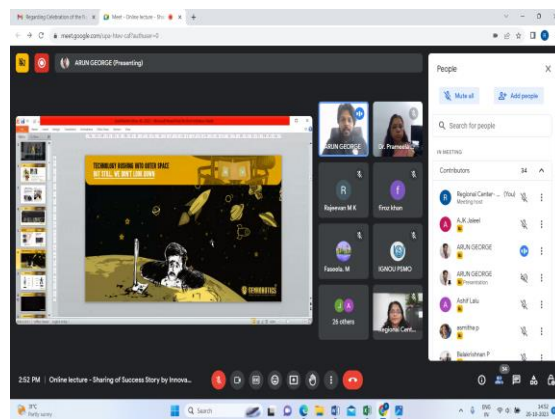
Regarding Celebration of the fi... ×
Meet - Online lecture - Sha... ×
+

meet.google.com/oph-hkev-cdf?authuser=0

ARUN GEORGE (Presenting)

TECHNOLOGY RUSHING INTO OUTER SPACE
BUT STILL, WE DON'T LOOK DOWN

ARUN GEORGE
Dr. Pramesh...
Rajeevan M K
Firoz khan
Faseela. M
IGNOU PDMO
26 others
Regional Cent...

People
Mute all
Add people
Search for people
IN MEETING
Contributors 34
Regional Center -... (You)
Meeting host
A.K. Jaleel
ARUN GEORGE
ARUN GEORGE
Presentation
Ashif Latu
asmitha.p
Balakrishnan P

2:52 PM | Online lecture - Sharing of Success Story by Innova...

31°C
Partly sunny
Search
ENG IN
14:52
26-10-2021